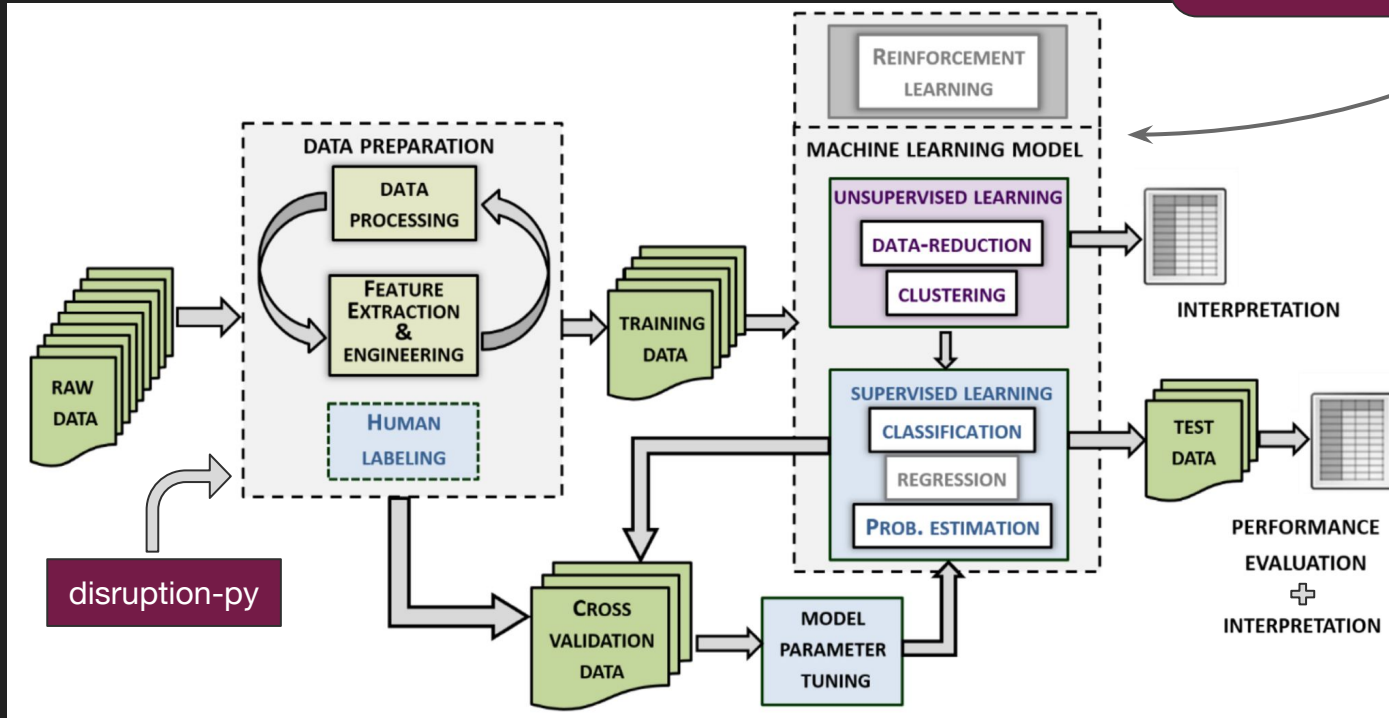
REINFORCEMENT LEARNING

DATA PREPARATION

DATA PROCESSING

FEATURE EXTRACTION & ENGINEERING

HUMAN LABELING

RAW DATA

disruption-py

TRAINING DATA

MACHINE LEARNING MODEL

UNSUPERVISED LEARNING

DATA-REDUCTION

CLUSTERING

INTERPRETATION

SUPERVISED LEARNING

CLASSIFICATION

REGRESSION

PROB. ESTIMATION

TEST DATA

PERFORMANCE EVALUATION + INTERPRETATION

CROSS VALIDATION DATA

MODEL PARAMETER TUNING